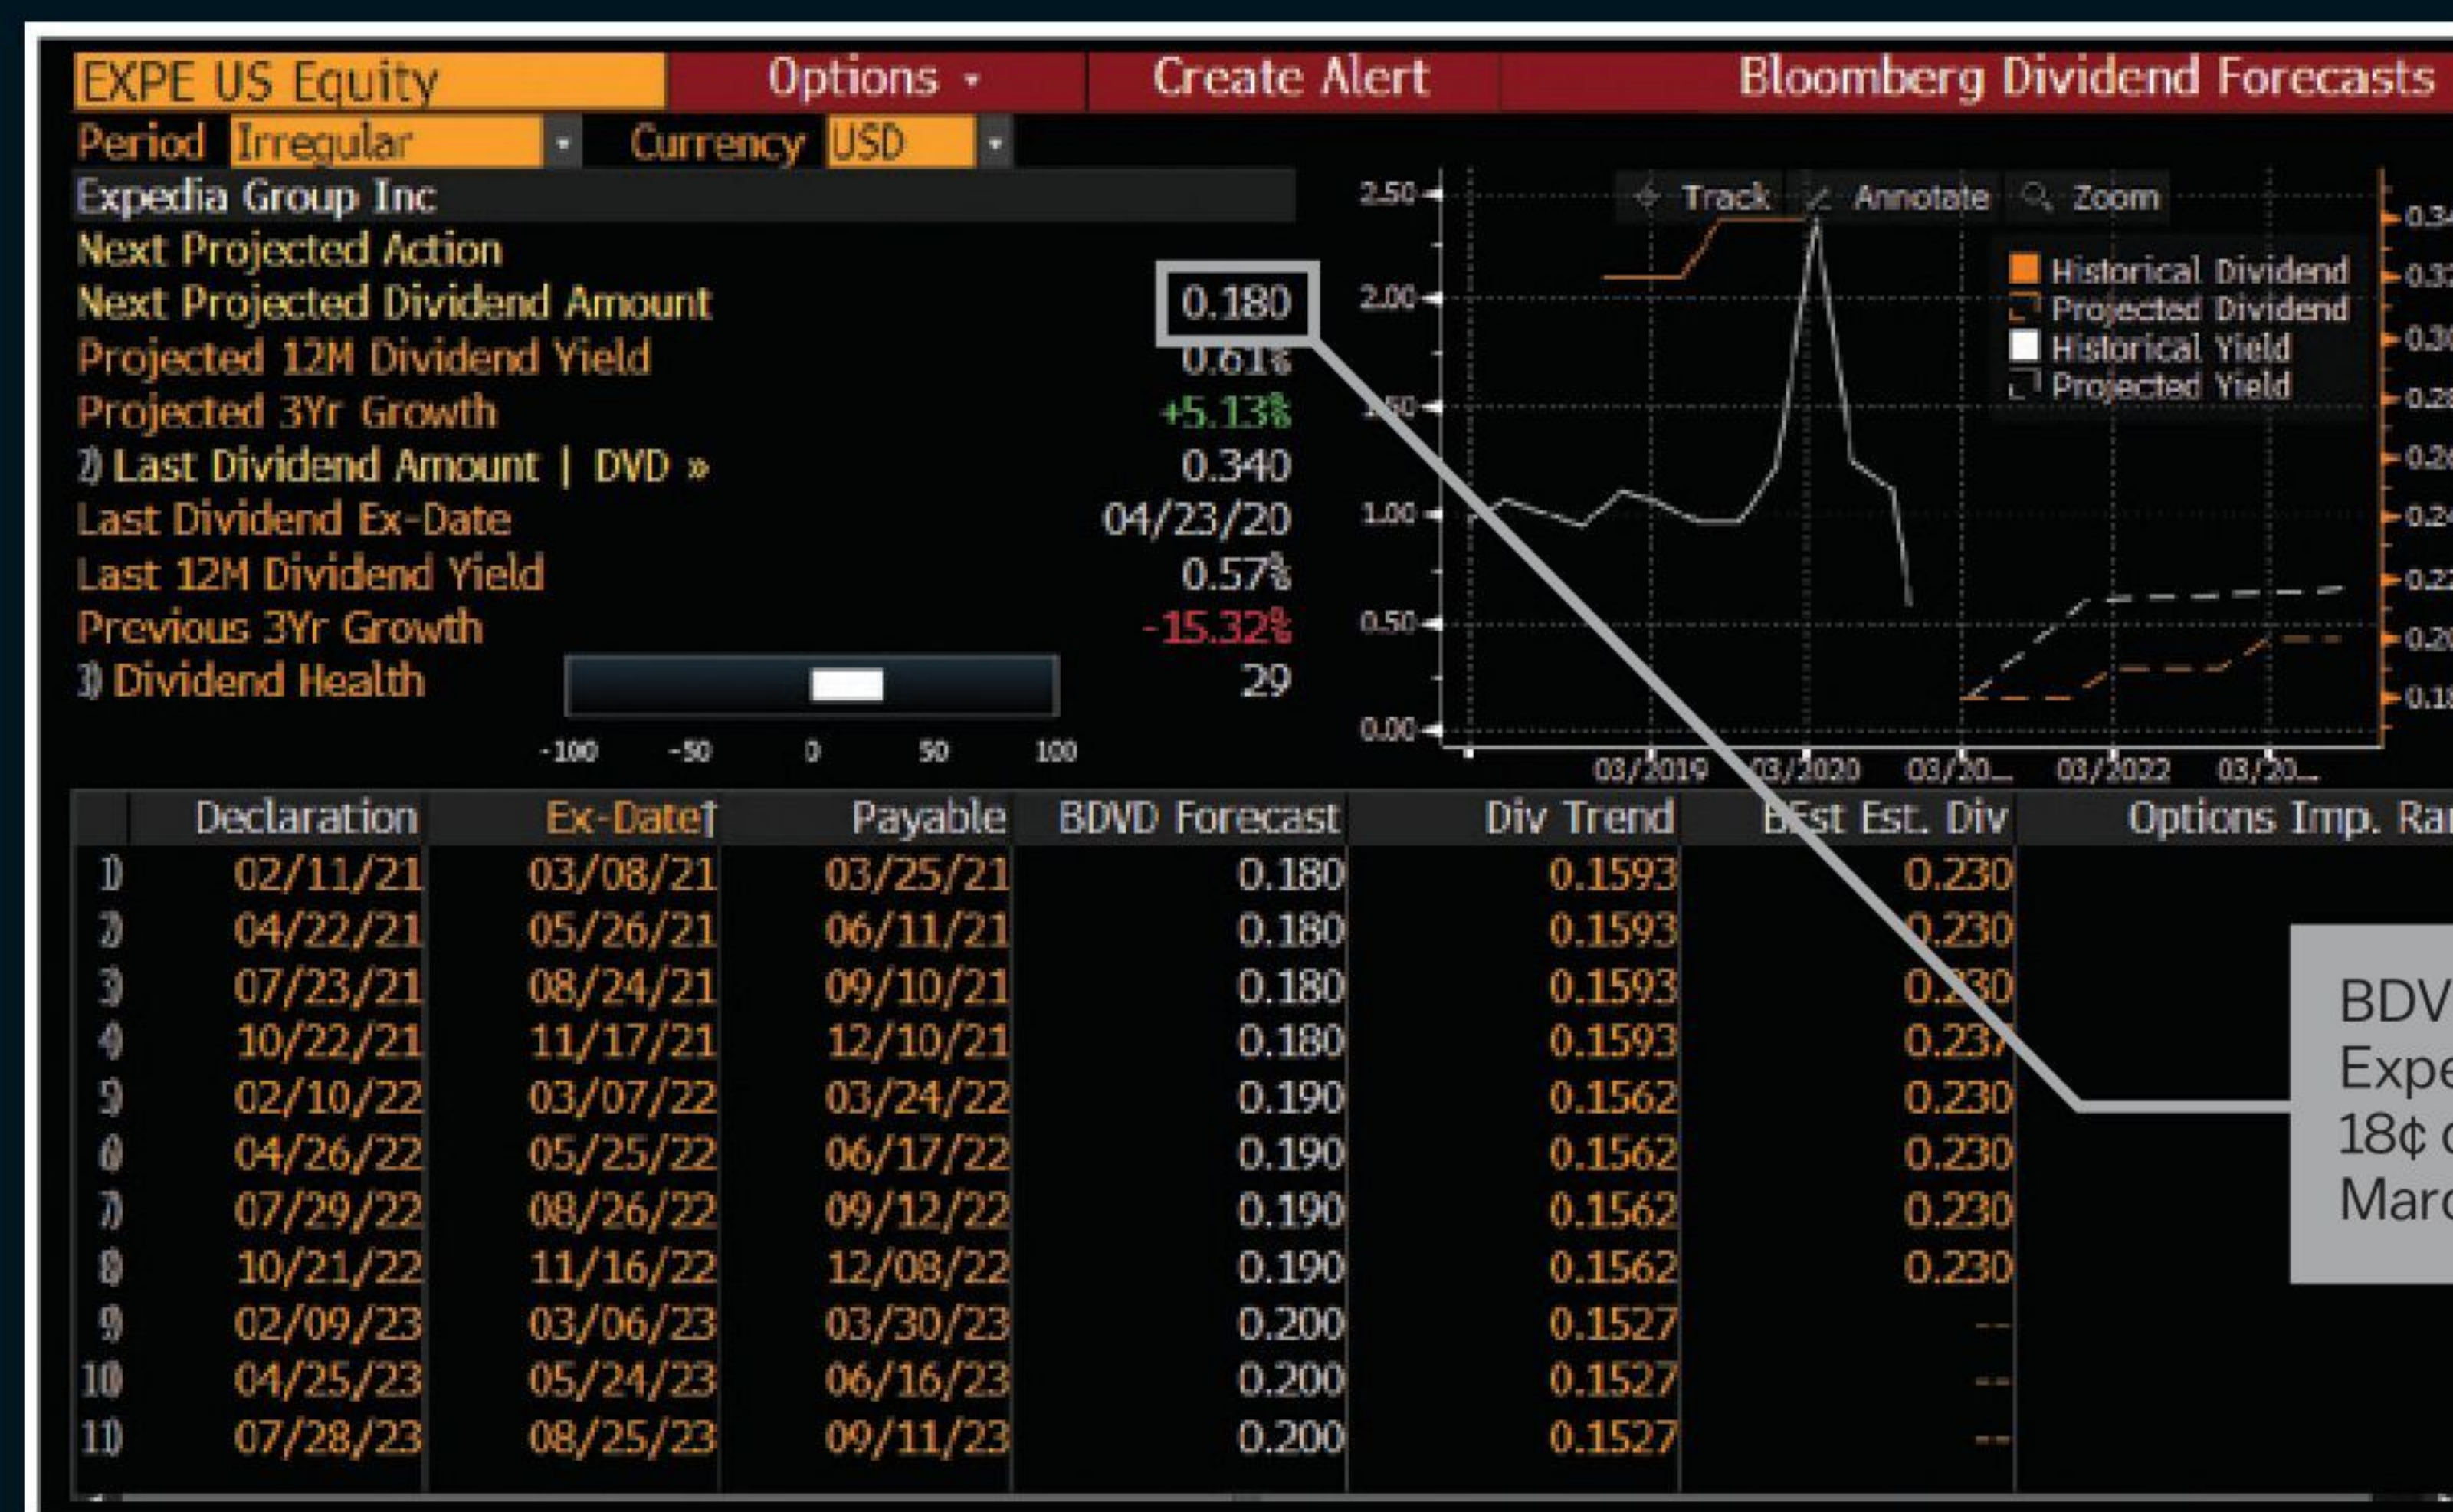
EXPE US Equity | Options ▾ | Create Alert | Bloomberg Dividend Forecasts

Period Irregular ▾ Currency USD ▾

Expedia Group Inc

Next Projected Action
Next Projected Dividend Amount 0.180
Projected 12M Dividend Yield 0.61%
Projected 3Yr Growth +5.13%
2) Last Dividend Amount | DVD » 0.340
Last Dividend Ex-Date 04/23/20
Last 12M Dividend Yield 0.57%
Previous 3Yr Growth -15.32%
3) Dividend Health 29

-100 -50 0 50 100

Track Annotate Zoom

Historical Dividend
Projected Dividend
Historical Yield
Projected Yield

2.50
2.00
1.50
1.00
0.50
0.00

03/2019 03/2020 03/20... 03/2022 03/20...

0.3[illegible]
0.3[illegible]
0.3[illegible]
0.2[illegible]
0.2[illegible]
0.2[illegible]
0.2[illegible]
0.2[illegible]
0.1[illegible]

| | Declaration | Ex-Date↑ | Payable | BDVD Forecast | Div Trend | BEst Est. Div | Options Imp. Ra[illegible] |
|---|---|---|---|---|---|---|---|
| 1) | 02/11/21 | 03/08/21 | 03/25/21 | 0.180 | 0.1593 | 0.230 | |
| 2) | 04/22/21 | 05/26/21 | 06/11/21 | 0.180 | 0.1593 | 0.230 | |
| 3) | 07/23/21 | 08/24/21 | 09/10/21 | 0.180 | 0.1593 | 0.230 | |
| 4) | 10/22/21 | 11/17/21 | 12/10/21 | 0.180 | 0.1593 | 0.237 | |
| 5) | 02/10/22 | 03/07/22 | 03/24/22 | 0.190 | 0.1562 | 0.230 | |
| 6) | 04/26/22 | 05/25/22 | 06/17/22 | 0.190 | 0.1562 | 0.230 | |
| 7) | 07/29/22 | 08/26/22 | 09/12/22 | 0.190 | 0.1562 | 0.230 | |
| 8) | 10/21/22 | 11/16/22 | 12/08/22 | 0.190 | 0.1562 | 0.230 | |
| 9) | 02/09/23 | 03/06/23 | 03/30/23 | 0.200 | 0.1527 | -- | |
| 10) | 04/25/23 | 05/24/23 | 06/16/23 | 0.200 | 0.1527 | -- | |
| 11) | 07/28/23 | 08/25/23 | 09/11/23 | 0.200 | 0.1527 | -- | |

BDV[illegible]
Expe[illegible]
18¢ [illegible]
Mar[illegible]